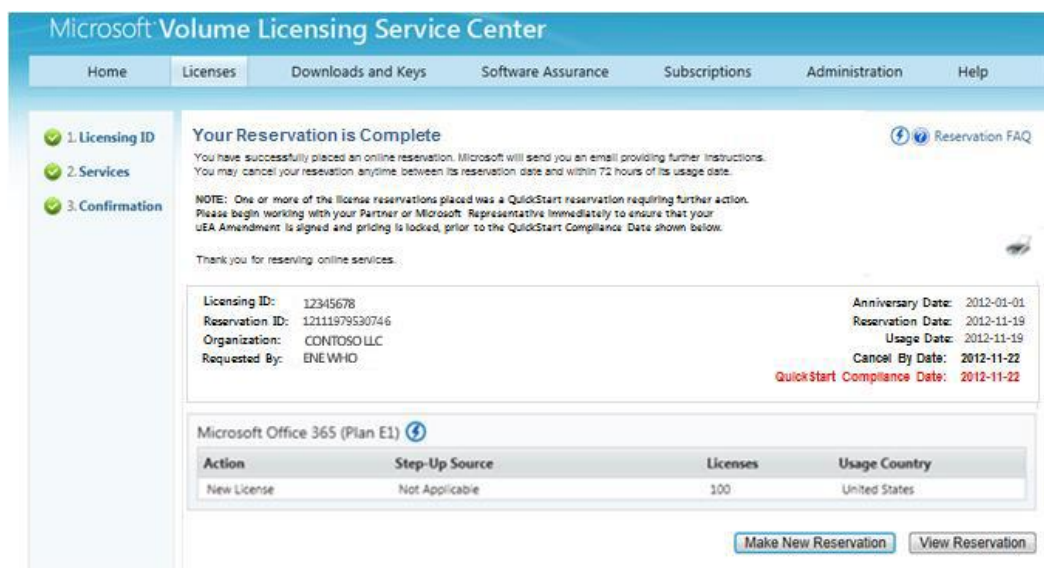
Microsoft Volume Licensing Service Center

Home | Licenses | Downloads and Keys | Software Assurance | Subscriptions | Administration | Help

1. Licensing ID
2. Services
3. Confirmation

Your Reservation is Complete

Reservation FAQ

You have successfully placed an online reservation. Microsoft will send you an email providing further instructions. You may cancel your reservation anytime between its reservation date and within 72 hours of its usage date.

NOTE: One or more of the license reservations placed was a QuickStart reservation requiring further action. Please begin working with your Partner or Microsoft Representative immediately to ensure that your uEA Amendment is signed and pricing is locked, prior to the QuickStart Compliance Date shown below.

Thank you for reserving online services.

Licensing ID: 12345678
Reservation ID: 12111979530746
Organization: CONTOSO LLC
Requested By: ENE WHO

Anniversary Date: 2012-01-01
Reservation Date: 2012-11-19
Usage Date: 2012-11-19
Cancel By Date: 2012-11-22
QuickStart Compliance Date: 2012-11-22

Microsoft Office 365 (Plan E1)

| Action | Step-Up Source | Licenses | Usage Country |
|---|---|---|---|
| New License | Not Applicable | 100 | United States |

Make New Reservation | View Reservation